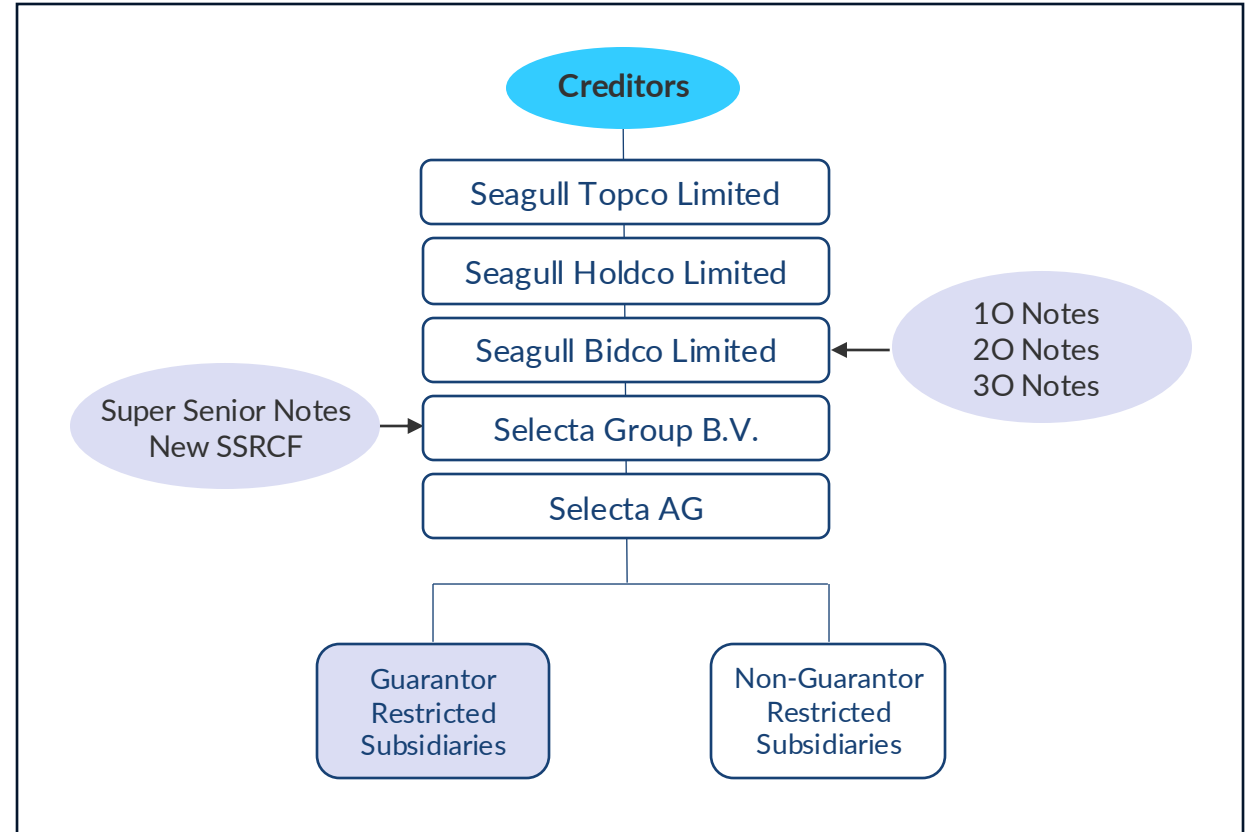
Creditors

Seagull Topco Limited

Seagull Holdco Limited

Seagull Bidco Limited

1O Notes
2O Notes
3O Notes

Super Senior Notes
New SSRCF

Selecta Group B.V.

Selecta AG

Guarantor Restricted Subsidiaries

Non-Guarantor Restricted Subsidiaries